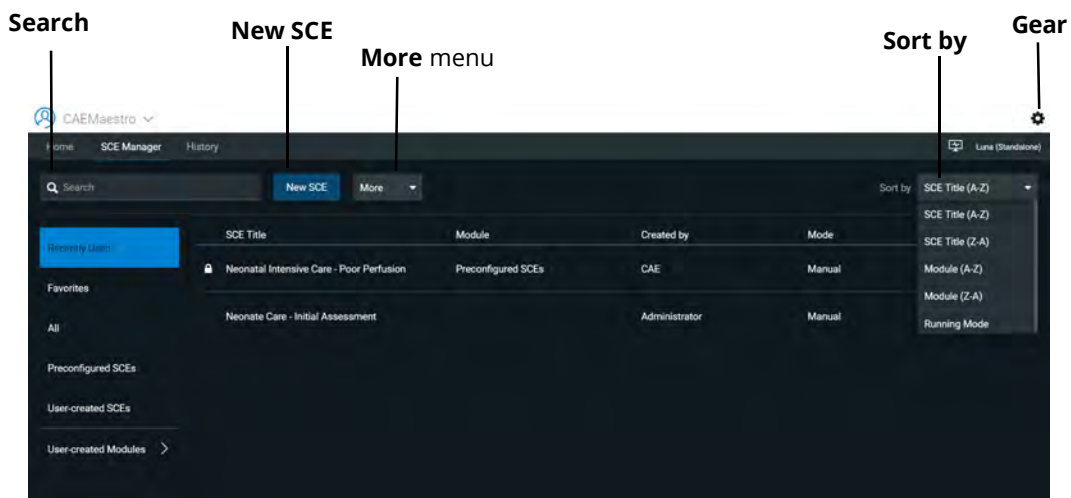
Search

New SCE

More menu

Sort by

Gear

CAEMaestro

Home SCE Manager History

Luna (Standalone)

Search

New SCE

More

Sort by SCE Title (A-Z)

SCE Title (A-Z)
SCE Title (Z-A)
Module (A-Z)
Module (Z-A)
Running Mode

Recently Used
Favorites
All
Preconfigured SCEs
User-created SCEs
User-created Modules

| SCE Title | Module | Created by | Mode |
|---|---|---|---|
| Neonatal Intensive Care - Poor Perfusion | Preconfigured SCEs | CAE | Manual |
| Neonate Care - Initial Assessment | | Administrator | Manual |